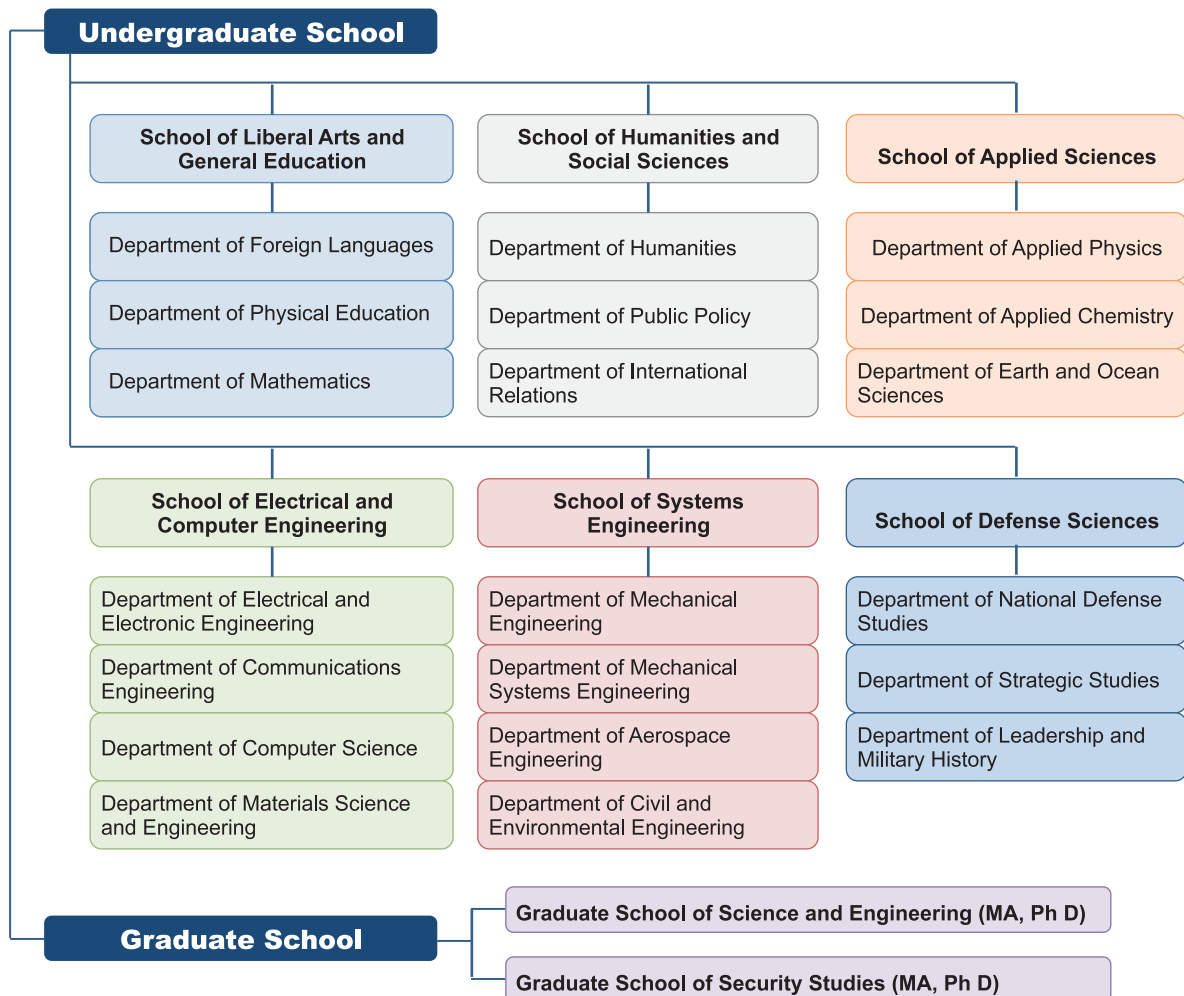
Undergraduate School

School of Liberal Arts and General Education

Department of Foreign Languages

Department of Physical Education

Department of Mathematics

School of Humanities and Social Sciences

Department of Humanities

Department of Public Policy

Department of International Relations

School of Applied Sciences

Department of Applied Physics

Department of Applied Chemistry

Department of Earth and Ocean Sciences

School of Electrical and Computer Engineering

Department of Electrical and Electronic Engineering

Department of Communications Engineering

Department of Computer Science

Department of Materials Science and Engineering

School of Systems Engineering

Department of Mechanical Engineering

Department of Mechanical Systems Engineering

Department of Aerospace Engineering

Department of Civil and Environmental Engineering

School of Defense Sciences

Department of National Defense Studies

Department of Strategic Studies

Department of Leadership and Military History

Graduate School

Graduate School of Science and Engineering (MA, Ph D)

Graduate School of Security Studies (MA, Ph D)